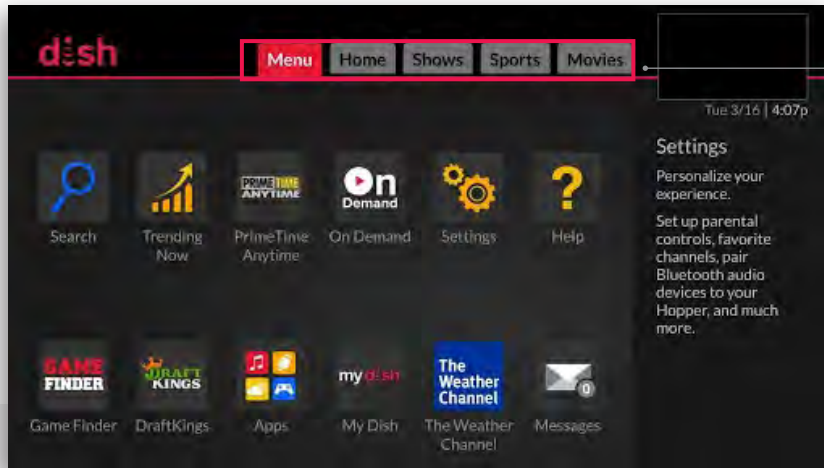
dish

Menu Home Shows Sports Movies

Tue 3/16 | 4:07p

PRIME TIME ANYTIME

On Demand

Search

Trending Now

PrimeTime Anytime

On Demand

Settings

Help

GAME FINDER

DRAFT KINGS

my dish

The Weather Channel

0

Game Finder

DraftKings

Apps

My Dish

The Weather Channel

Messages

Settings

Personalize your experience.

Set up parental controls, favorite channels, pair Bluetooth audio devices to your Hopper, and much more.